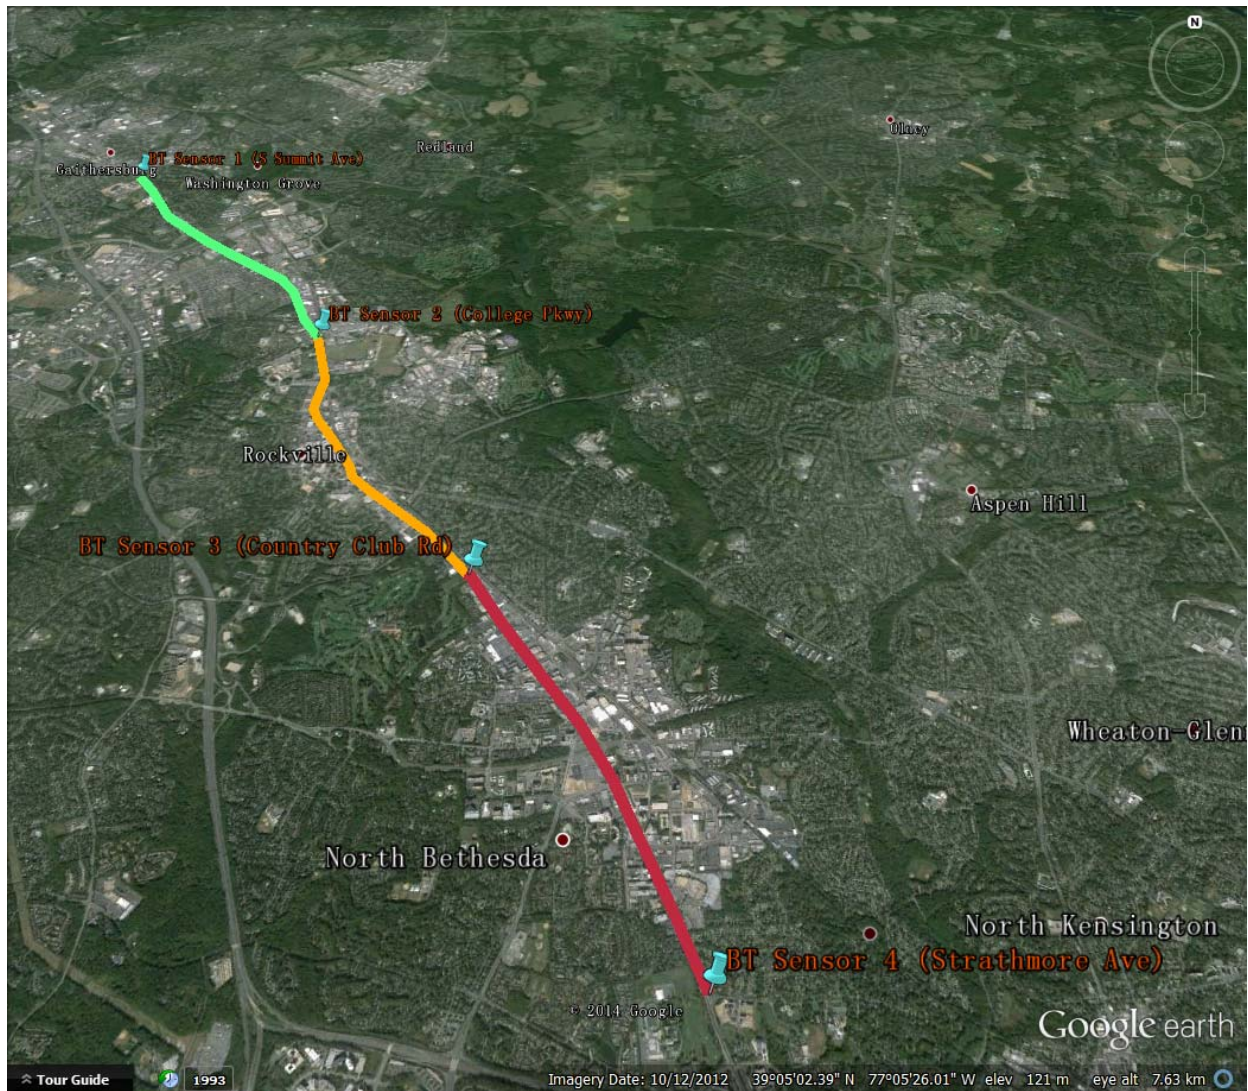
N

Olney

BT Sensor 1 (S Summit Ave)
Gaithersburg
Redland
Washington Grove

BT Sensor 2 (College Pkwy)

Rockville

Aspen Hill

BT Sensor 3 (Country Club Rd)

Wheaton-Glen

North Bethesda

North Kensington

BT Sensor 4 (Strathmore Ave)

© 2014 Google

Google earth

Tour Guide 1993 Imagery Date: 10/12/2012 39°05'02.39" N 77°05'26.01" W elev 121 m eye alt 7.63 km